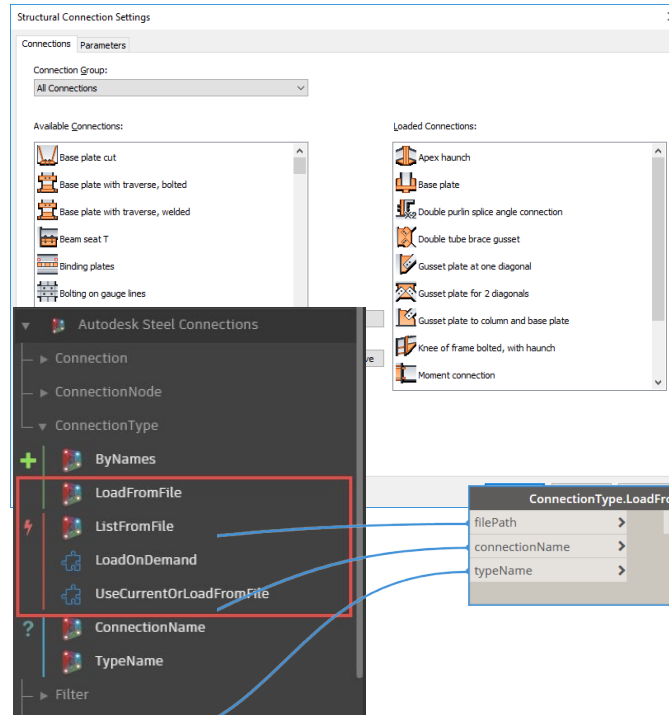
Structural Connection Settings

Connections | Parameters

Connection Group:

All Connections

Available Connections:

Base plate cut

Base plate with traverse, bolted

Base plate with traverse, welded

Beam seat T

Binding plates

Bolting on gauge lines

Loaded Connections:

Apex haunch

Base plate

Double purlin splice angle connection

Double tube brace gusset

Gusset plate at one diagonal

Gusset plate for 2 diagonals

Gusset plate to column and base plate

Knee of frame bolted, with haunch

Moment connection

Autodesk Steel Connections

Connection

ConnectionNode

ConnectionType

ByNames

LoadFromFile

ListFromFile

LoadOnDemand

UseCurrentOrLoadFromFile

ConnectionName

TypeName

Filter

ConnectionType.LoadFr

filePath

connectionName

typeName